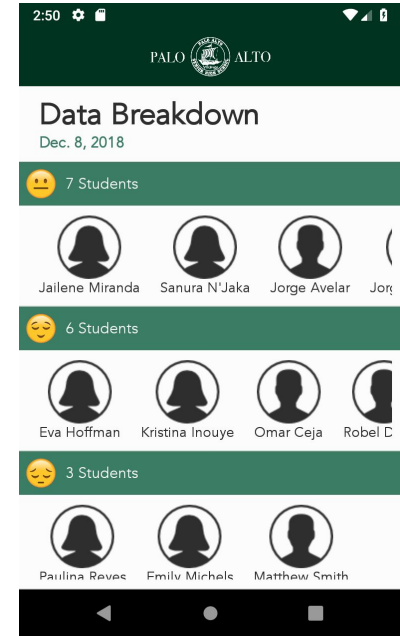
2:50

PALO ALTO

Data Breakdown
Dec. 8, 2018

7 Students

Jailene Miranda Sanura N'Jaka Jorge Avelar Jor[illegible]

6 Students

Eva Hoffman Kristina Inouye Omar Ceja Robel D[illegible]

3 Students

Paulina Reyes Emily Michels Matthew Smith